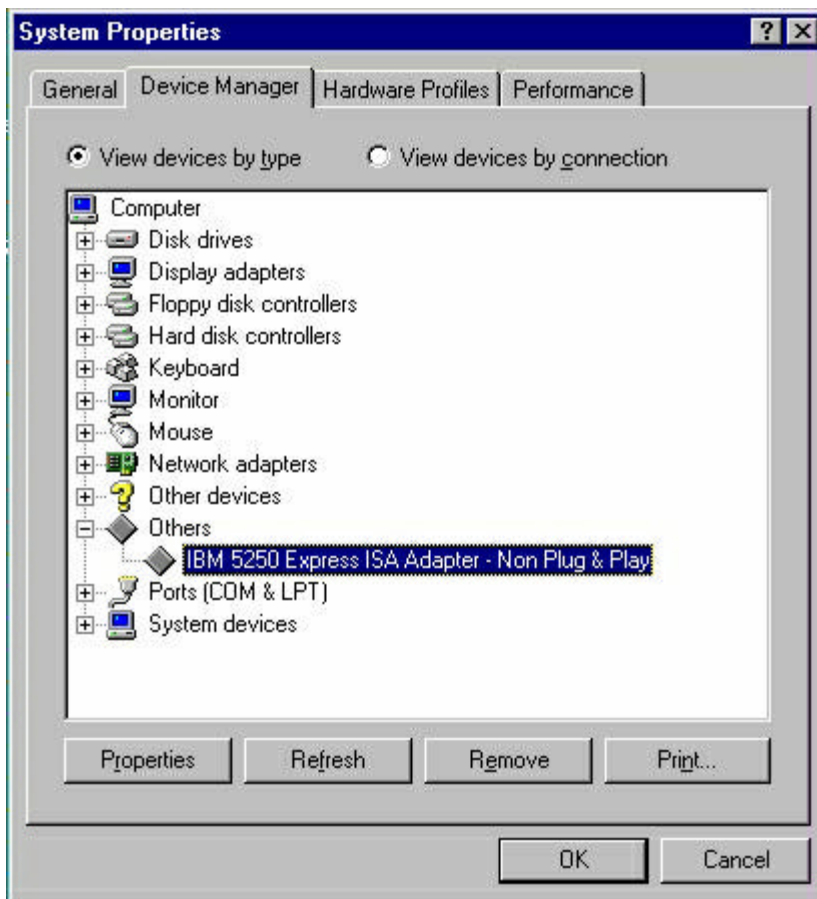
System Properties

?

General

Device Manager

Hardware Profiles

Performance

View devices by type

View devices by connection

Computer
Disk drives
Display adapters
Floppy disk controllers
Hard disk controllers
Keyboard
Monitor
Mouse
Network adapters
Other devices
Others
IBM 5250 Express ISA Adapter - Non Plug & Play
Ports (COM & LPT)
System devices

Properties

Refresh

Remove

Print...

OK

Cancel